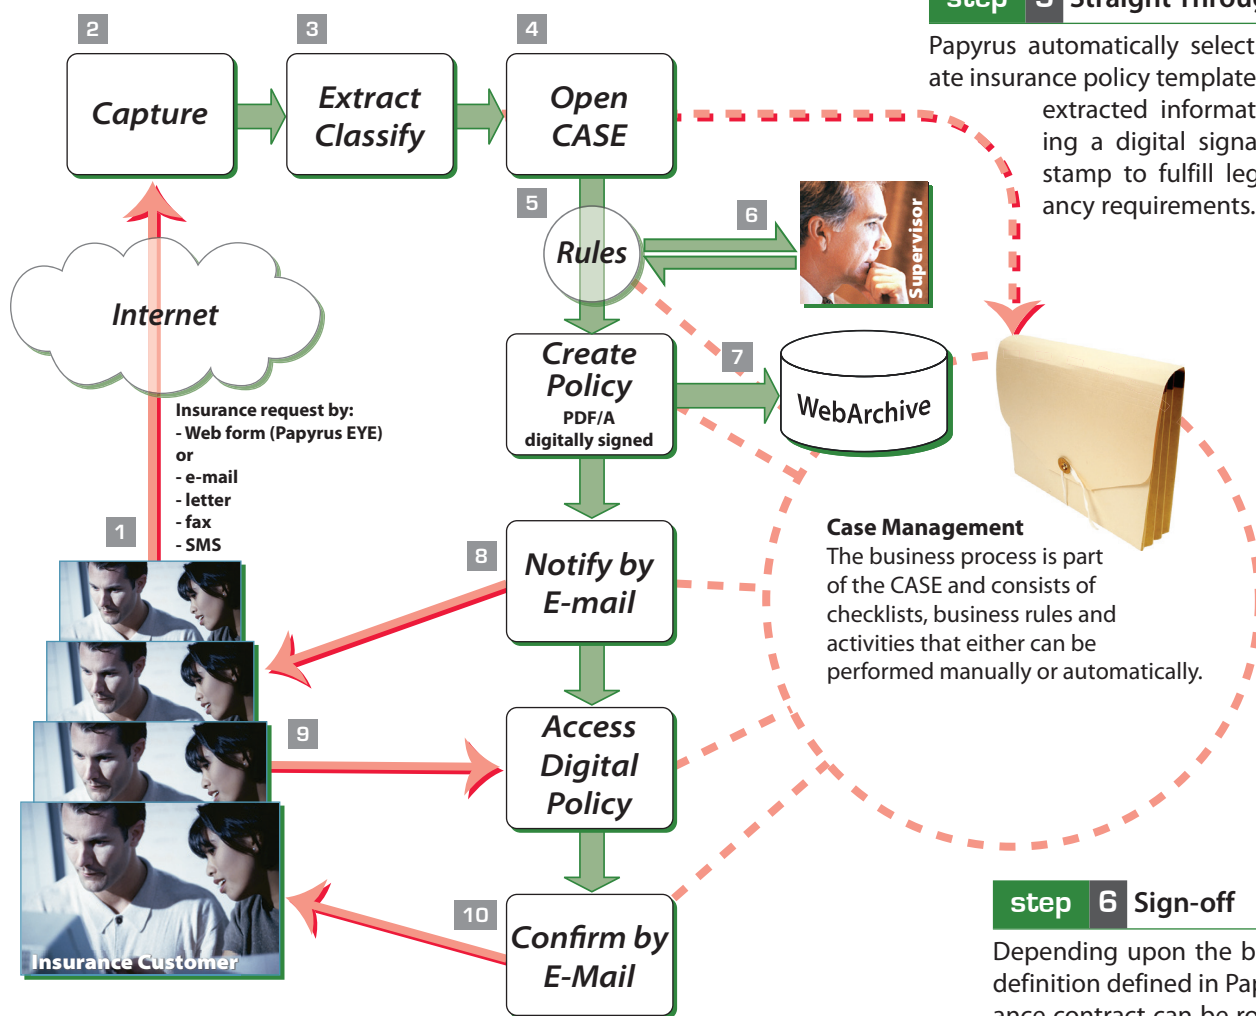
2

Capture

3

Extract Classify

4

Open CASE

step 5 Straight Throu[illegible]

Papyrus automatically select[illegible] ate insurance policy template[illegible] extracted informat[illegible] ing a digital signa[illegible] stamp to fulfill leg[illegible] ancy requirements.

5

Rules

6

Supervisor

Internet

Create Policy
PDF/A
digitally signed

7

WebArchive

Insurance request by:
- Web form (Papyrus EYE)
or
- e-mail
- letter
- fax
- SMS

1

Case Management
The business process is part of the CASE and consists of checklists, business rules and activities that either can be performed manually or automatically.

8

Notify by E-mail

9

Access Digital Policy

10

Confirm by E-Mail

Insurance Customer

step 6 Sign-off

Depending upon the b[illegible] definition defined in Pap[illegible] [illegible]